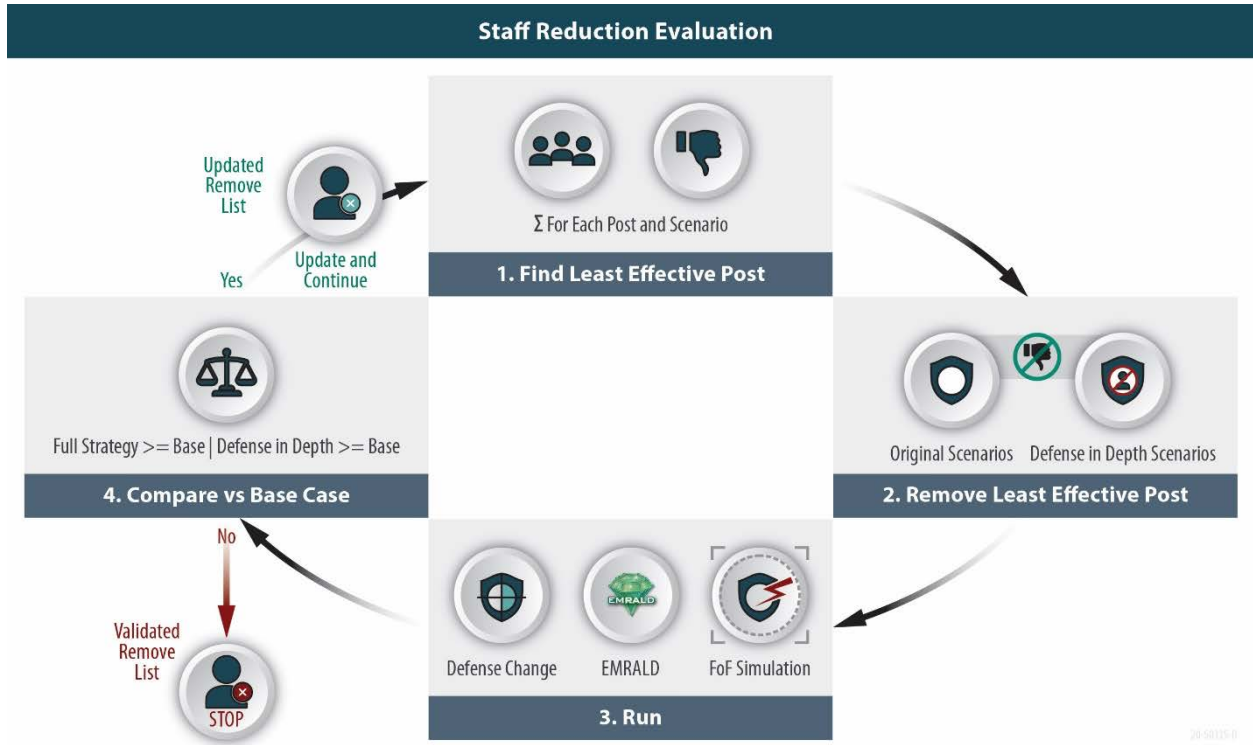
Staff Reduction Evaluation

Updated Remove List

Yes

Update and Continue

Σ For Each Post and Scenario

1. Find Least Effective Post

Original Scenarios

Defense in Depth Scenarios

2. Remove Least Effective Post

Defense Change

EMRALD

EMRALD

FoF Simulation

3. Run

Full Strategy >= Base | Defense in Depth >= Base

4. Compare vs Base Case

No

Validated Remove List

STOP

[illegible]